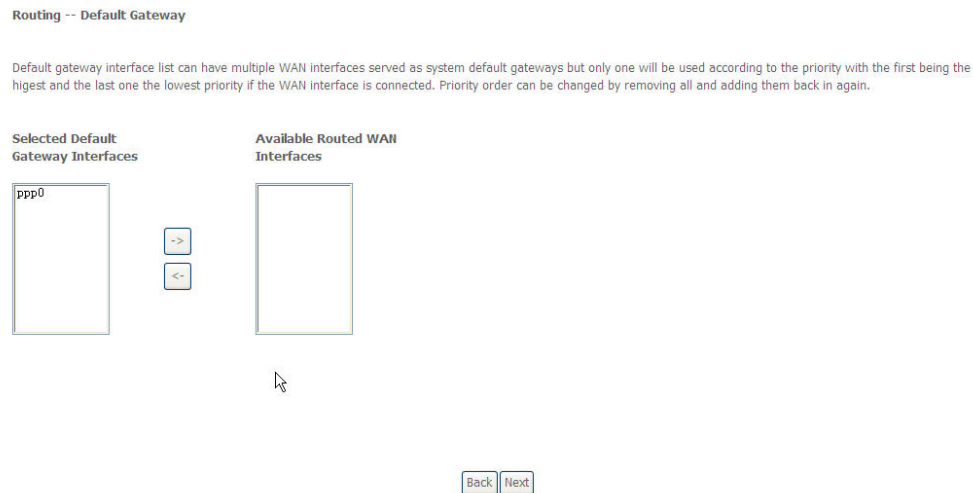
Routing -- Default Gateway

Default gateway interface list can have multiple WAN interfaces served as system default gateways but only one will be used according to the priority with the first being the higest and the last one the lowest priority if the WAN interface is connected. Priority order can be changed by removing all and adding them back in again.

Selected Default Gateway Interfaces

Available Routed WAN Interfaces

ppp0

->

<-

Back Next